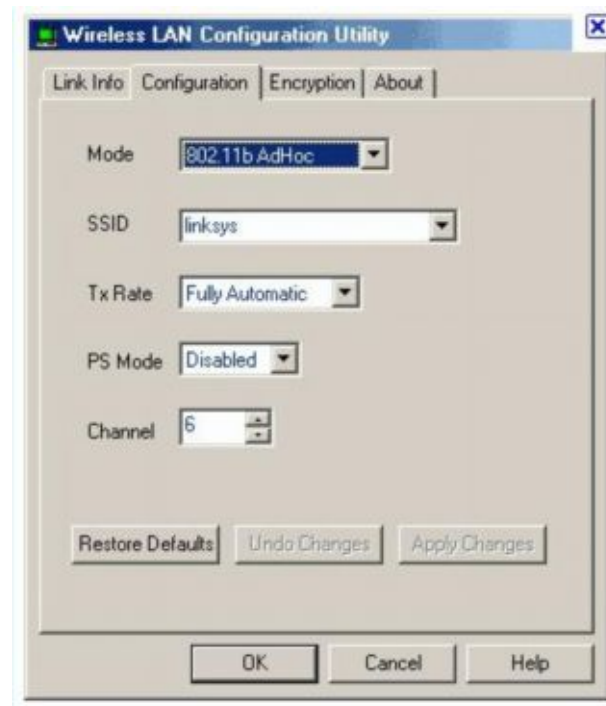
Wireless LAN Configuration Utility

Link Info | Configuration | Encryption | About

Mode 802.11b AdHoc

SSID linksys

Tx Rate Fully Automatic

PS Mode Disabled

Channel 6

Restore Defaults | Undo Changes | Apply Changes

OK | Cancel | Help